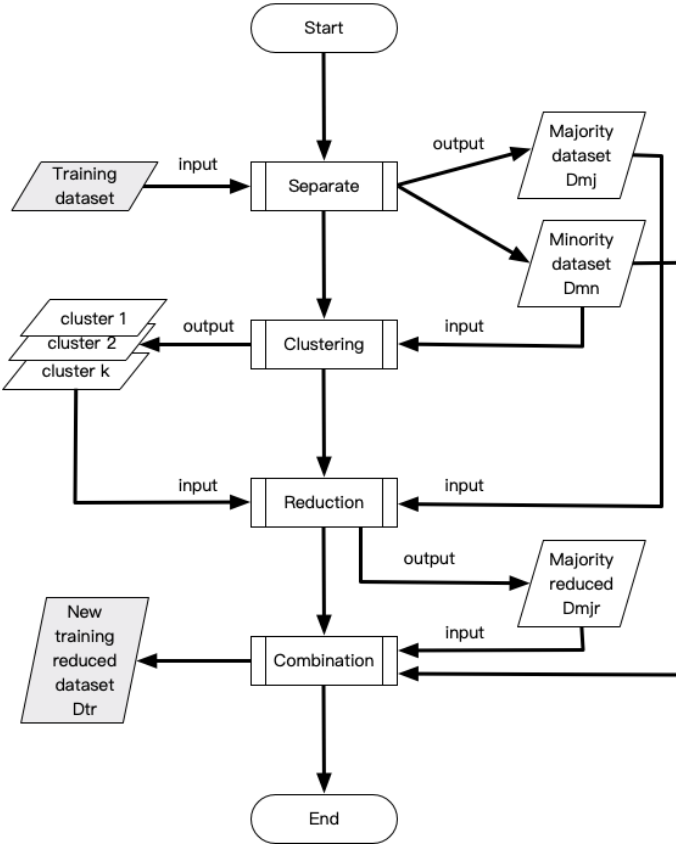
Start

Training dataset

input

Separate

output

Majority dataset Dmj

Minority dataset Dmn

cluster 1
cluster 2
cluster k

output

Clustering

input

input

Reduction

input

output

Majority reduced Dmjr

New training reduced dataset Dtr

Combination

input

End